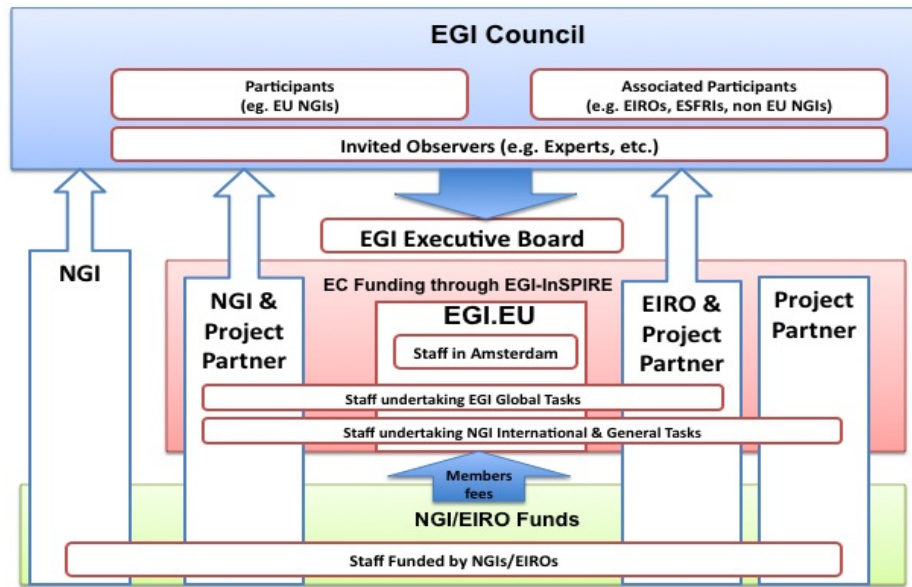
EGI Council

Participants
(eg. EU NGIs)

Associated Participants
(e.g. EIROs, ESFRIs, non EU NGIs)

Invited Observers (e.g. Experts, etc.)

EGI Executive Board

NGI

EC Funding through EGI-InSPIRE

NGI & Project Partner

EGI.EU

Staff in Amsterdam

EIRO & Project Partner

Project Partner

Staff undertaking EGI Global Tasks

Staff undertaking NGI International & General Tasks

Members fees

NGI/EIRO Funds

Staff Funded by NGIs/EIROs